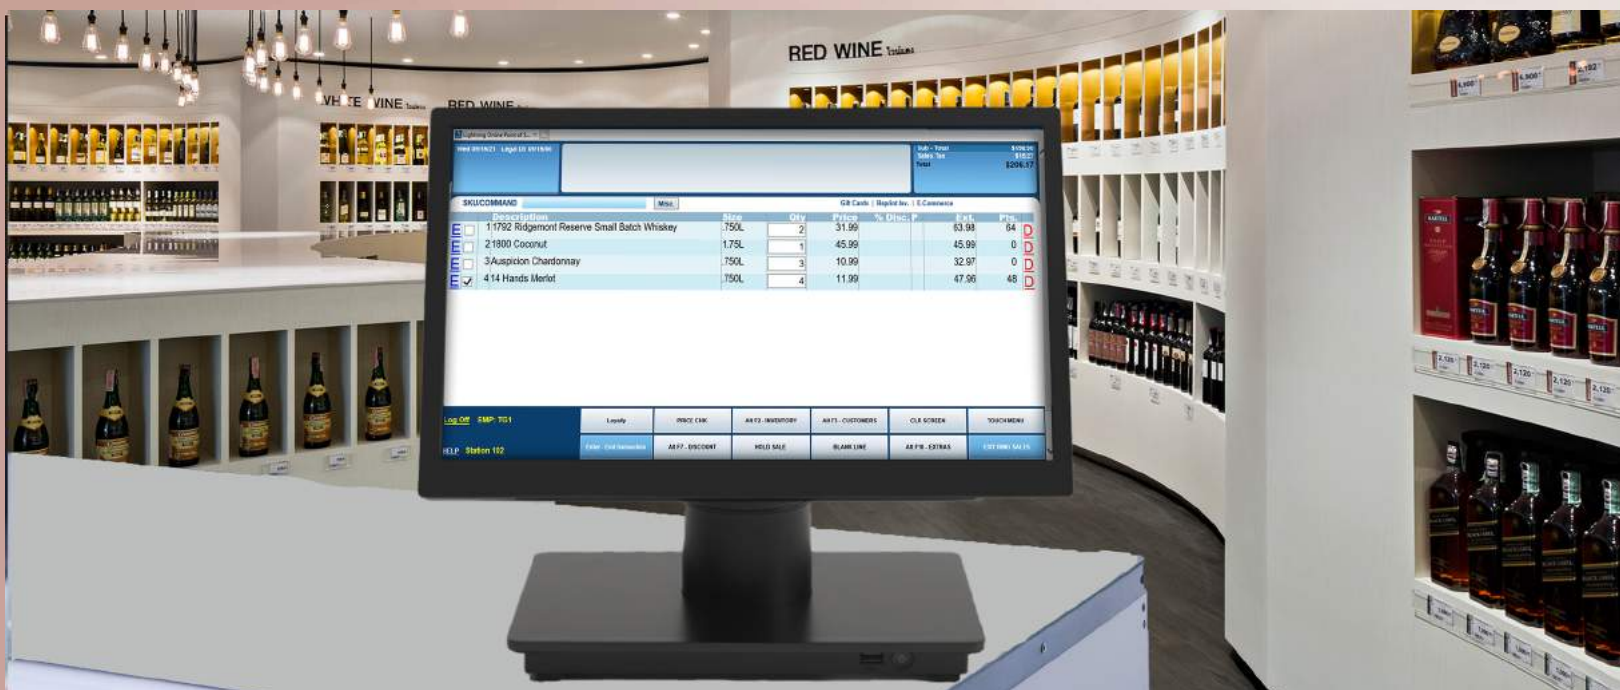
RED WINE

WHITE WINE

RED WINE

Lightning Online Point of S...

Wed 09/15/21 Legal 21 09/15/00

Sub - Total
Sales Tax
Total
$206.57

SKU/COMMAND

Misc.

Gift Cards | Reprint Inv. | E-Commerce

| | Description | Size | Qty | Price | % Disc. | P | Ext. | Pts. | |
|---|---|---|---|---|---|---|---|---|---|
| E | 1 1792 Ridgemont Reserve Small Batch Whiskey | .750L | 2 | 31.99 | | | 63.98 | 64 | D |
| E | 2 1800 Coconut | 1.75L | 1 | 45.99 | | | 45.99 | 0 | D |
| E | 3 Auspicion Chardonnay | .750L | 3 | 10.99 | | | 32.97 | 0 | D |
| E ✓ | 4 14 Hands Merlot | .750L | 4 | 11.99 | | | 47.96 | 48 | D |

Log Off EMP: TG1

HELP Station 102

Loyalty

PRICE CHK

Alt F2 - INVENTORY

Alt F3 - CUSTOMERS

CLR SCREEN

TOUCH MENU

Enter - Exit Item

Alt F7 - DISCOUNT

HOLD SALE

BLANK LINE

Alt F8 - EXTRAS

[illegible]